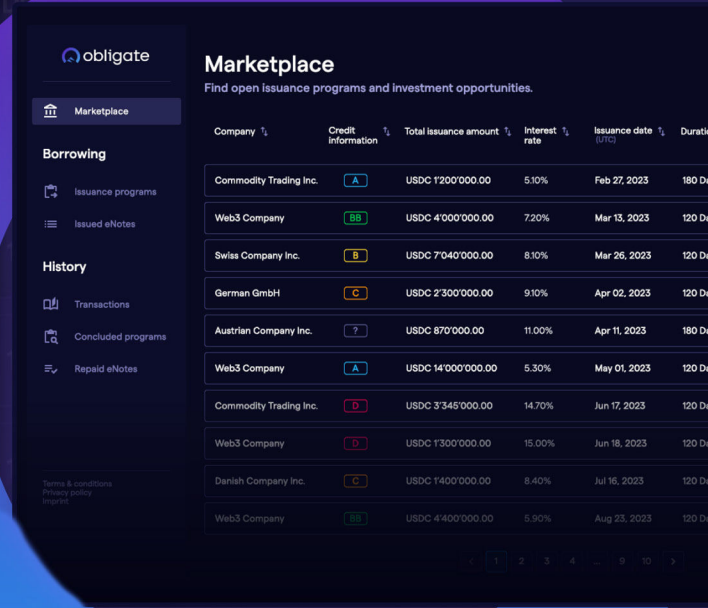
obligate

Marketplace

Borrowing

Issuance programs

Issued eNotes

History

Transactions

Concluded programs

Repaid eNotes

Terms & conditions
Privacy policy
Imprint

Marketplace

Find open issuance programs and investment opportunities.

| Company | Credit information | Total issuance amount | Interest rate | Issuance date (UTC) | Durati |
|---|---|---|---|---|---|
| Commodity Trading Inc. | A | USDC 1'200'000.00 | 5.10% | Feb 27, 2023 | 180 D |
| Web3 Company | BB | USDC 4'000'000.00 | 7.20% | Mar 13, 2023 | 120 D |
| Swiss Company Inc. | B | USDC 7'040'000.00 | 8.10% | Mar 26, 2023 | 120 D |
| German GmbH | C | USDC 2'300'000.00 | 9.10% | Apr 02, 2023 | 120 D |
| Austrian Company Inc. | ? | USDC 870'000.00 | 11.00% | Apr 11, 2023 | 180 D |
| Web3 Company | A | USDC 14'000'000.00 | 5.30% | May 01, 2023 | 120 D |
| Commodity Trading Inc. | D | USDC 3'345'000.00 | 14.70% | Jun 17, 2023 | 120 D |
| Web3 Company | D | USDC 1'300'000.00 | 15.00% | Jun 18, 2023 | 120 D |
| Danish Company Inc. | C | USDC 1'400'000.00 | 8.40% | Jul 16, 2023 | 120 D |
| Web3 Company | BB | USDC 4'400'000.00 | 5.90% | Aug 23, 2023 | 120 D |

1 2 3 4 ... 9 10